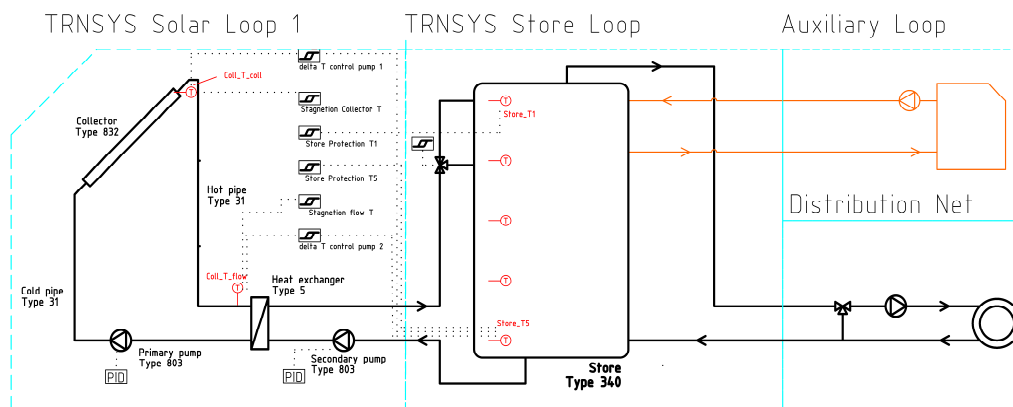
TRNSYS Solar Loop 1

TRNSYS Store Loop

Auxiliary Loop

delta T control pump 1

Coll_T_coll

Stagnation Collector T

Store Protection T1

Store Protection T5

Stagnation flow T

delta T control pump 2

Collector
Type 832

Hot pipe
Type 31

Cold pipe
Type 31

Coll_T_flow

Heat exchanger
Type 5

Primary pump
Type 803

PID

Secondary pump
Type 803

PID

Store_T1

Store_T5

Store
Type 340

Distribution Net